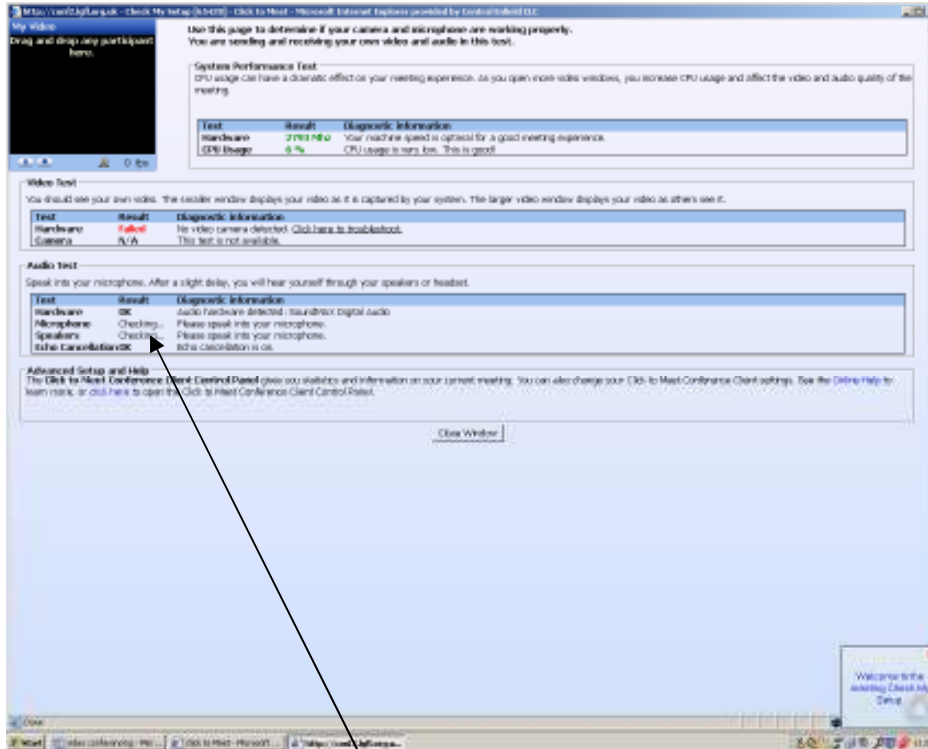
https://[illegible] - Check My Setup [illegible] - Click to Meet - Microsoft Internet Explorer provided by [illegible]

My Video
Drag and drop any participant here.

0 fps

Use this page to determine if your camera and microphone are working properly.
You are sending and receiving your own video and audio in this test.

System Performance Test
CPU usage can have a dramatic effect on your meeting experience. As you open more video windows, you increase CPU usage and affect the video and audio quality of the meeting.

| Test | Result | Diagnostic Information |
|---|---|---|
| Hardware | 2793 MHz | Your machine speed is optimal for a good meeting experience. |
| CPU Usage | 6 % | CPU usage is very low. This is good! |

Video Test
You should see your own video. The smaller window displays your video as it is captured by your system. The larger video window displays your video as others see it.

| Test | Result | Diagnostic Information |
|---|---|---|
| Hardware | Failed | No video camera detected. Click here to troubleshoot. |
| Camera | N/A | This test is not available. |

Audio Test
Speak into your microphone. After a slight delay, you will hear yourself through your speakers or headset.

| Test | Result | Diagnostic Information |
|---|---|---|
| Hardware | OK | Audio hardware detected : SoundMAX Digital Audio |
| Microphone | Checking... | Please speak into your microphone. |
| Speakers | Checking... | Please speak into your microphone. |
| Echo Cancellation | OK | Echo cancellation is on. |

Advanced Setup and Help
The Click to Meet Conference Client Control Panel gives you statistics and information on your current meeting. You can also change your Click to Meet Conference Client settings. See the Online Help to learn more, or click here to open the Click to Meet Conference Client Control Panel.

Close Window

Welcome to the meeting Client Setup

Done

Start | Video conferencing - Mic... | Click to Meet - Microsoft ... | https://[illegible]